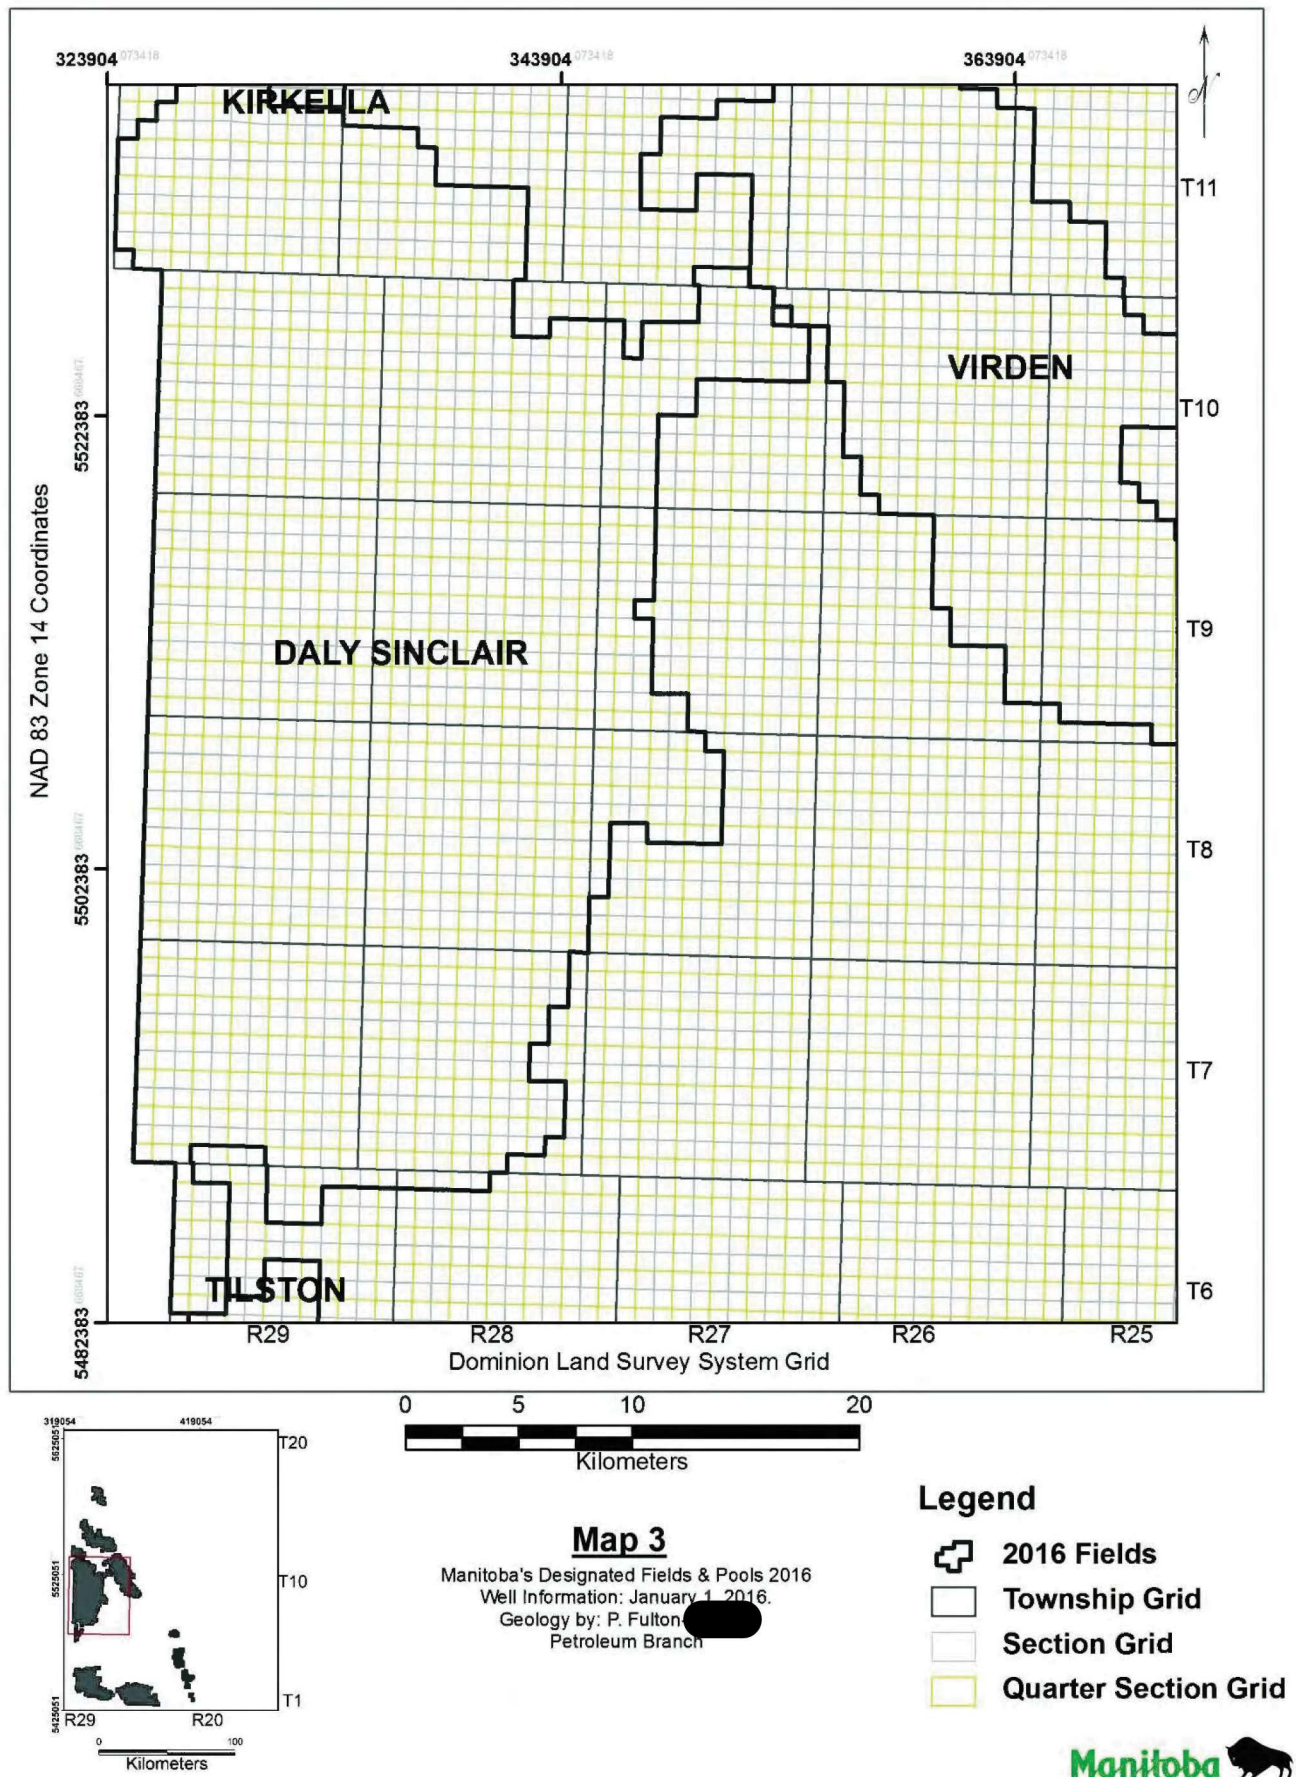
323904 073418
343904 073418
363904 073418

N

KIRKELLA

VIRDEN

DALY SINCLAIR

TILSTON

T11
T10
T9
T8
T7
T6

NAD 83 Zone 14 Coordinates

5522383
5502383
5482383

R29
R28
R27
R26
R25

Dominion Land Survey System Grid

0 5 10 20
Kilometers

319054 419054
5625051
5525051
5425051
T20
T10
T1
R29
R20
0 100
Kilometers

Map 3

Manitoba's Designated Fields & Pools 2016
Well Information: January 1, 2016.
Geology by: P. Fulton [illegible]
Petroleum Branch

Legend
2016 Fields
Township Grid
Section Grid
Quarter Section Grid

Manitoba